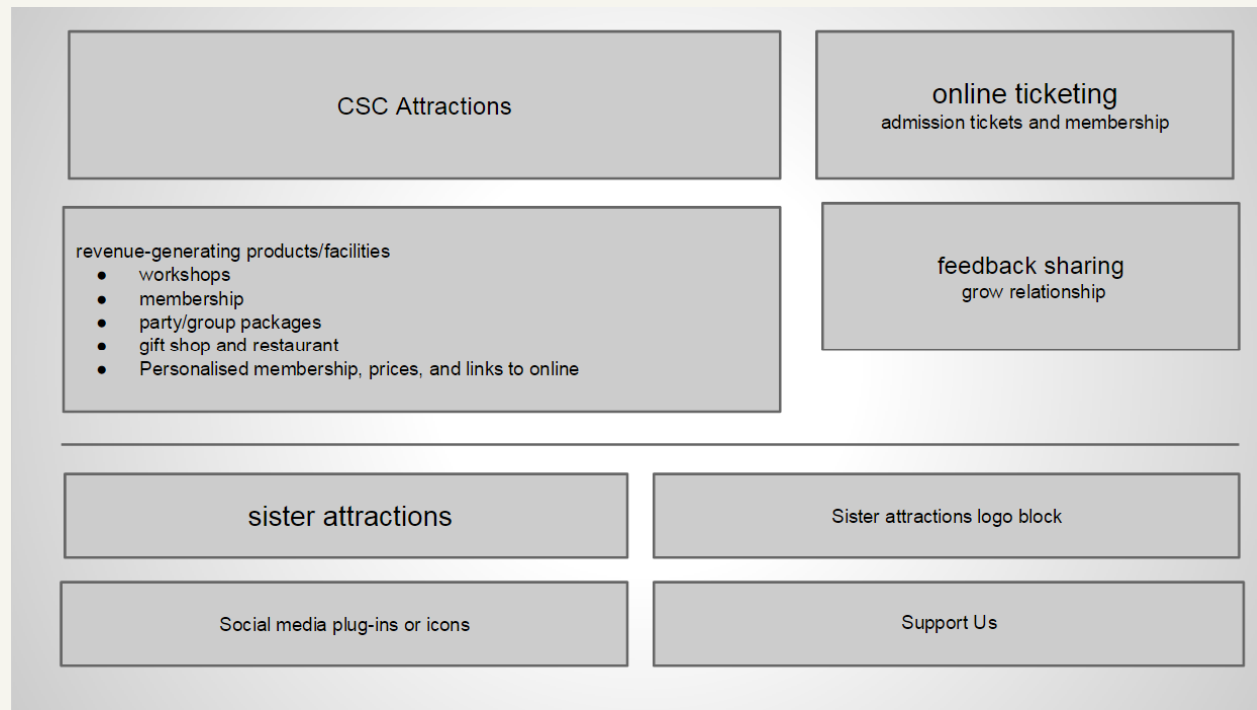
CSC Attractions

online ticketing
admission tickets and membership

revenue-generating products/facilities
- workshops
- membership
- party/group packages
- gift shop and restaurant
- Personalised membership, prices, and links to online

feedback sharing
grow relationship

sister attractions

Sister attractions logo block

Social media plug-ins or icons

Support Us